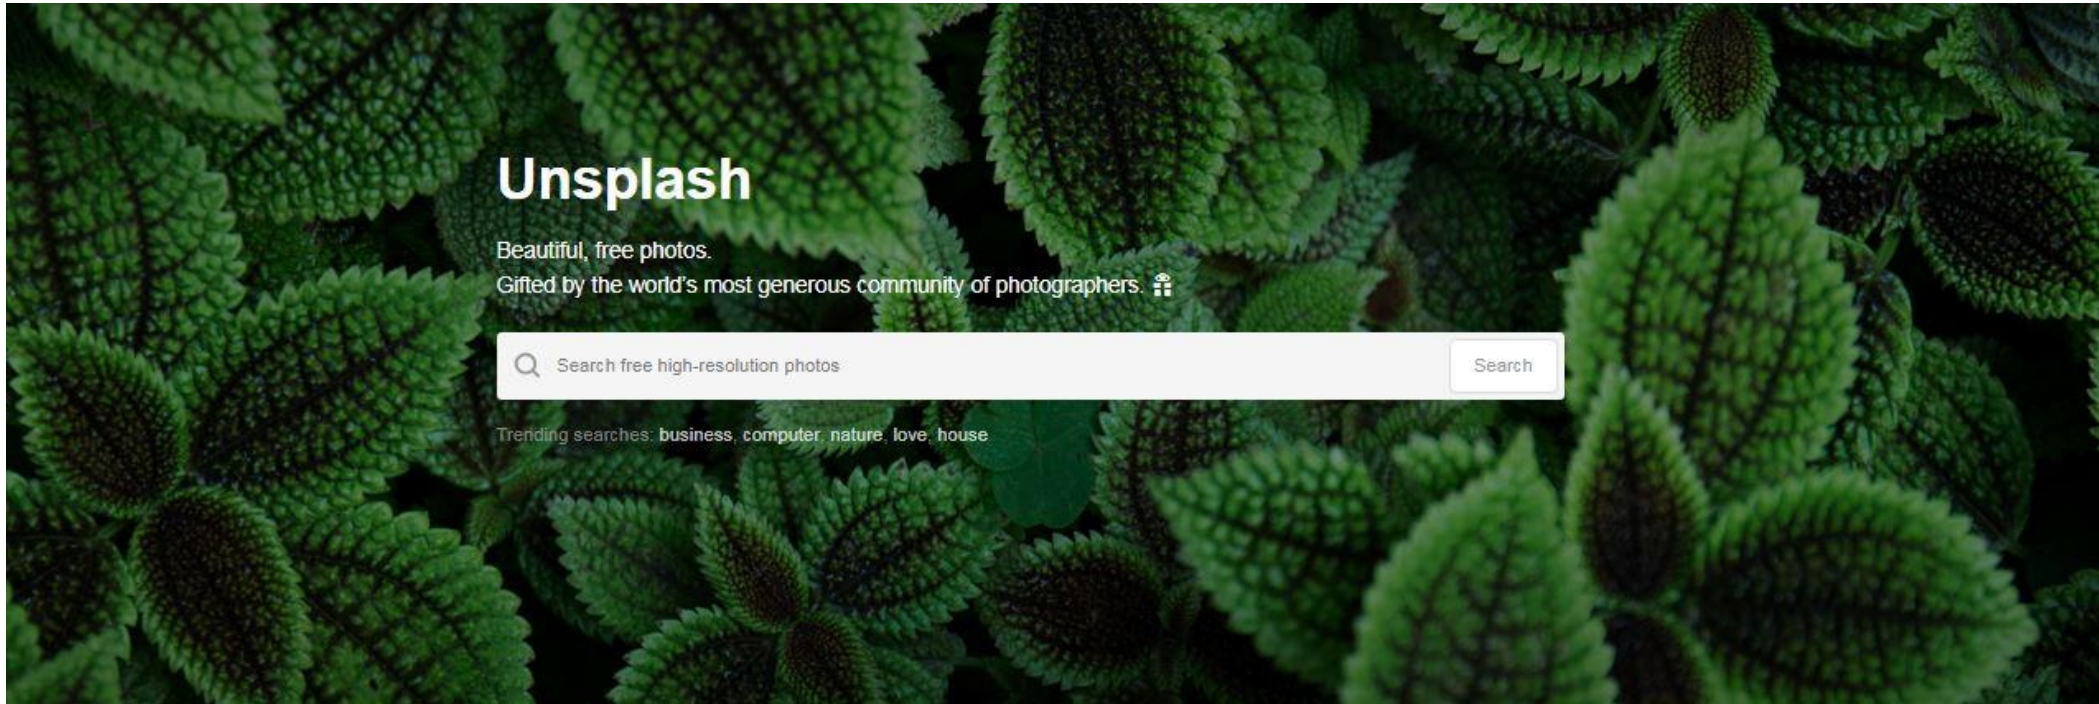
Unsplash

Beautiful, free photos.
Gifted by the world's most generous community of photographers. 🎁

Search free high-resolution photos

Search

Trending searches: business, computer, nature, love, house